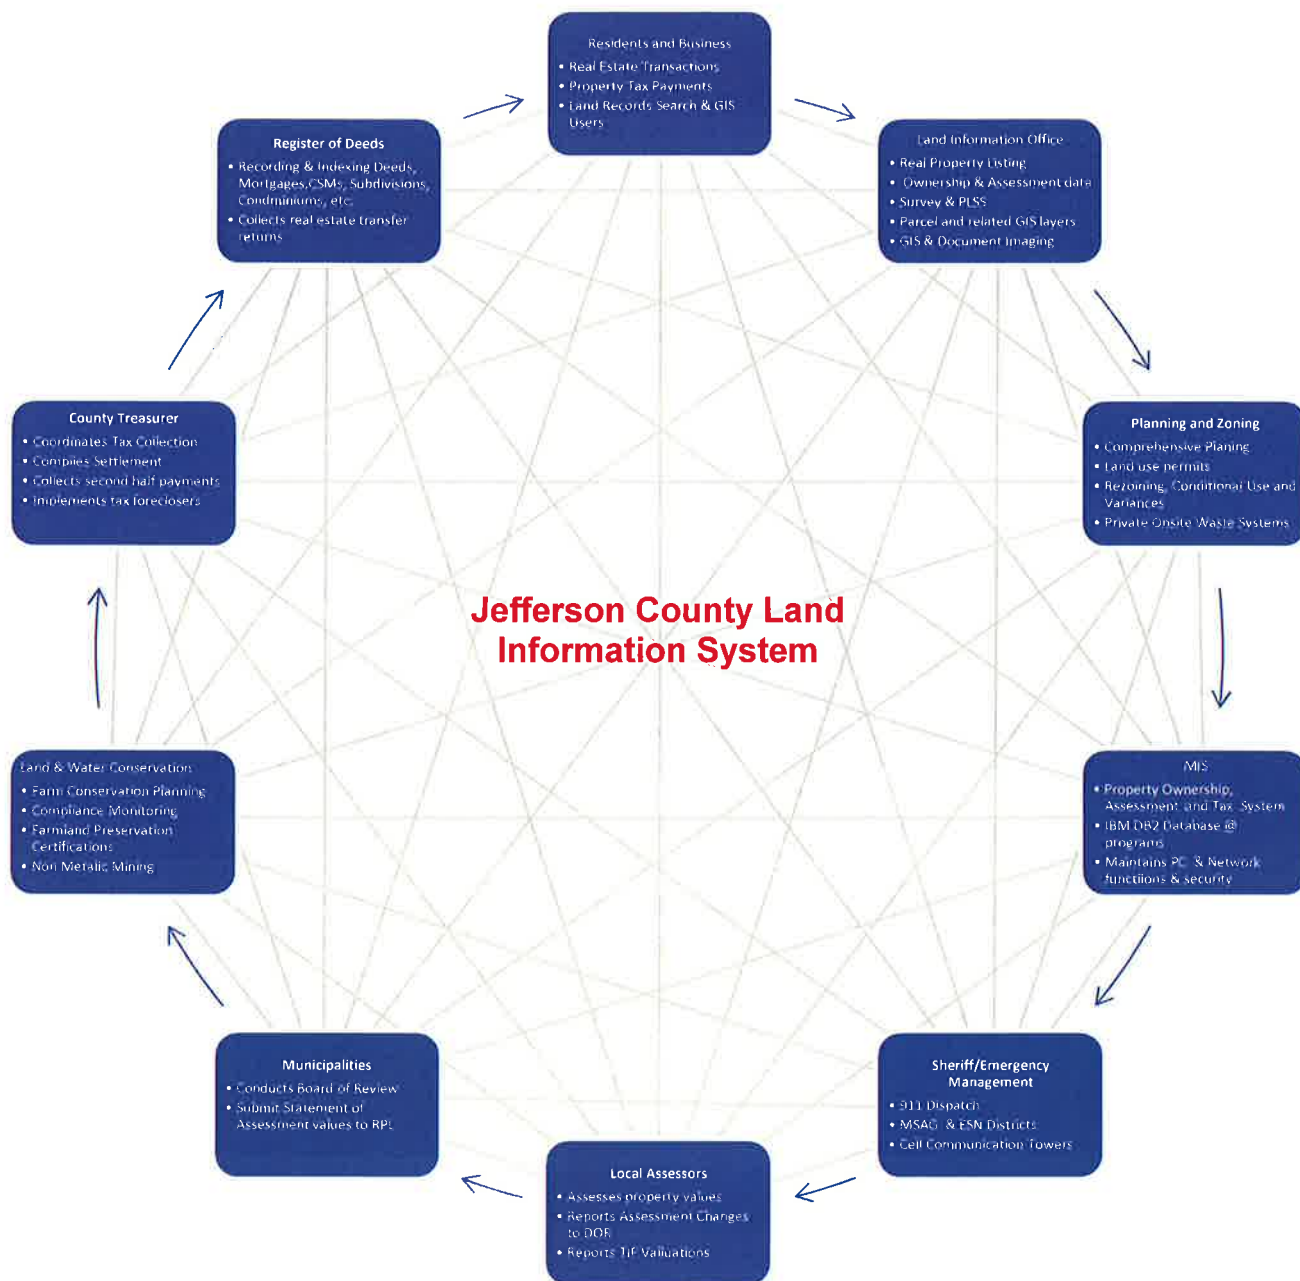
Residents and Business
• Real Estate Transactions
• Property Tax Payments
• Land Records Search & GIS Users

Land Information Office
• Real Property Listing
• Ownership & Assessment data
• Survey & PLSS
• Parcel and related GIS layers
• GIS & Document Imaging

Planning and Zoning
• Comprehensive Planing
• Land use permits
• Rezoining, Conditional Use and Variances
• Private Onsite Waste Systems

MIS
• Property Ownership, Assessment and Tax System
• IBM DB2 Database @ programs
• Maintains PC & Network functiions & security

Sheriff/Emergency Management
• 911 Dispatch
• MSAG & ESN Districts
• Cell Communication Towers

Local Assessors
• Assesses property values
• Reports Assessment Changes to DOR
• Reports TIF Valuations

Municipalities
• Conducts Board of Review
• Submit Statement of Assessment values to RPL

Land & Water Conservation
• Farm Conservation Planning
• Compliance Monitoring
• Farmland Preservation Certifications
• Non Metalic Mining

County Treasurer
• Coordinates Tax Collection
• Compiles Settlement
• Collects second half payments
• Implements tax foreclosers

Register of Deeds
• Recording & Indexing Deeds, Mortgages,CSMs, Subdivisions, Condminiums, etc.
• Collects real estate transfer returns

Jefferson County Land Information System